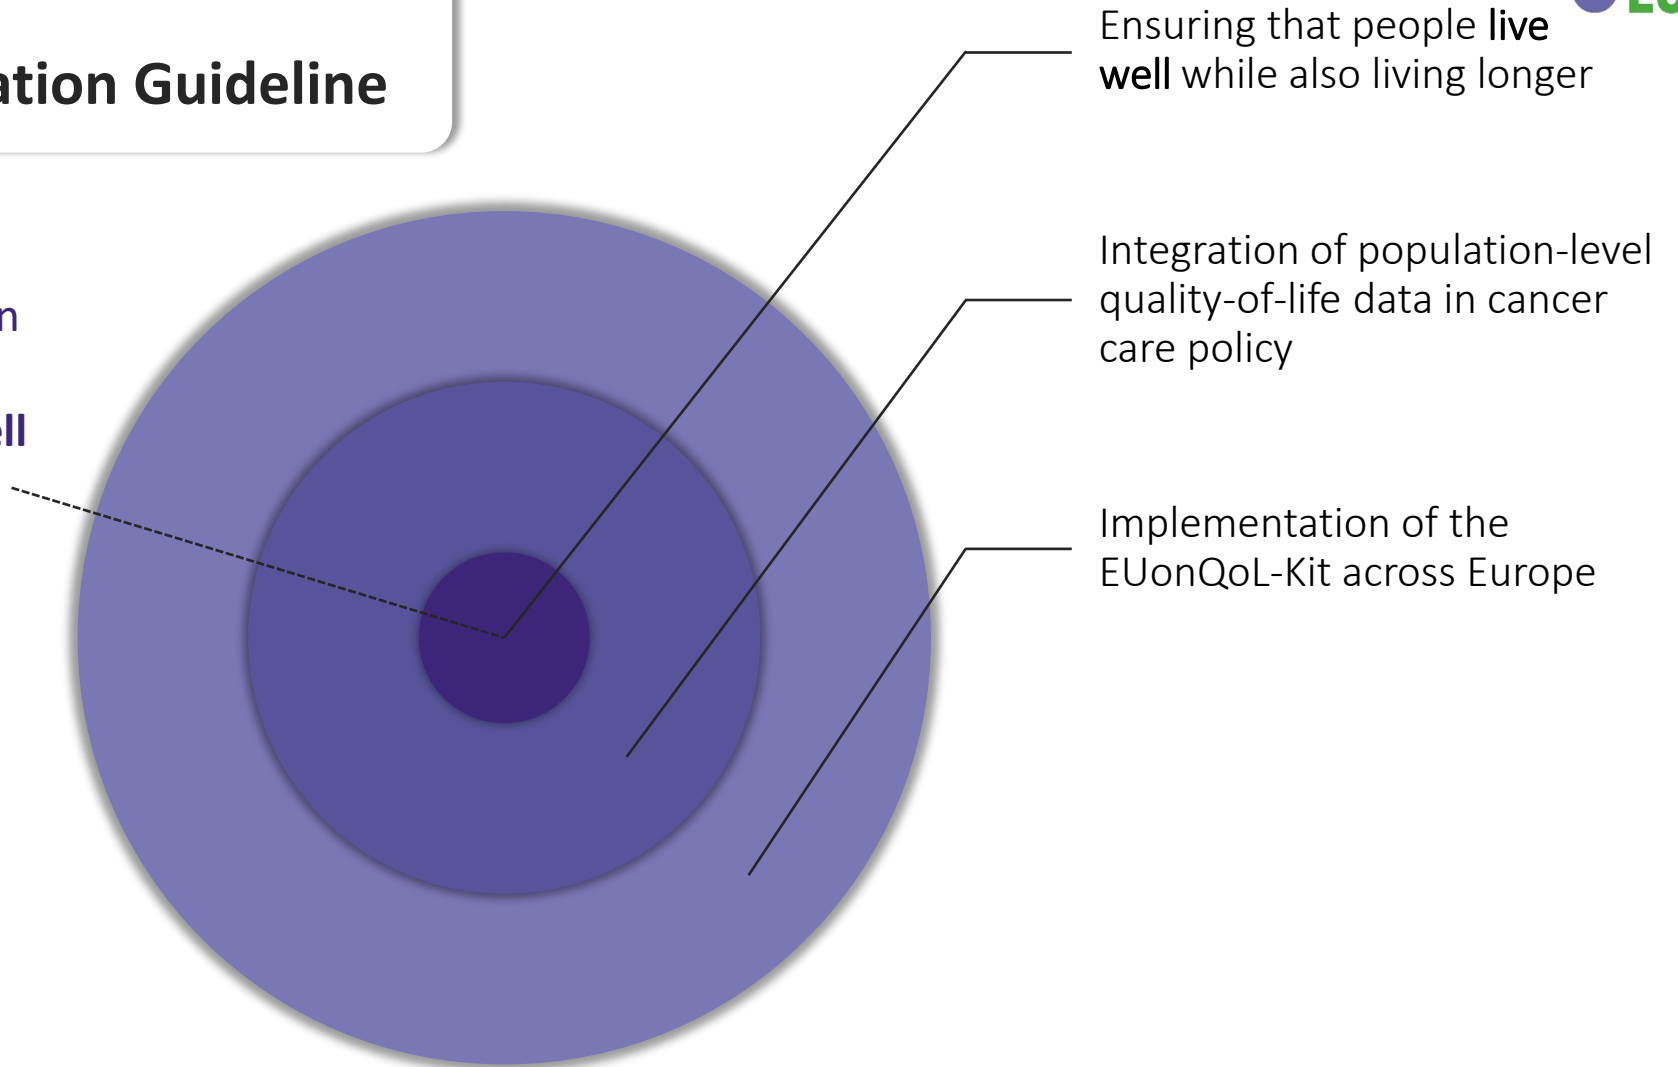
ation Guideline

n

ell

Ensuring that people live well while also living longer

Integration of population-level quality-of-life data in cancer care policy

Implementation of the EUonQoL-Kit across Europe